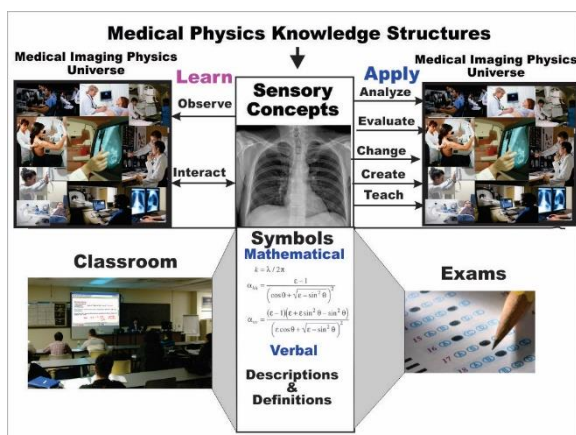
Medical Physics Knowledge Structures

Medical Imaging Physics Universe

Learn

Sensory Concepts

Apply

Medical Imaging Physics Universe

Observe

Interact

Analyze

Evaluate

Change

Create

Teach

Classroom

Symbols

Mathematical

$\bar{k} = \lambda / 2\pi$

$\alpha_{hh} = \frac{\varepsilon - 1}{\left(\cos\theta + \sqrt{\varepsilon - \sin^2\theta}\right)^2}$

$\alpha_{vv} = \frac{(\varepsilon - 1)\left(\varepsilon + \varepsilon\sin^2\theta - \sin^2\theta\right)}{\left(\varepsilon\cos\theta + \sqrt{\varepsilon - \sin^2\theta}\right)^2}$

Verbal

Descriptions & Definitions

Exams